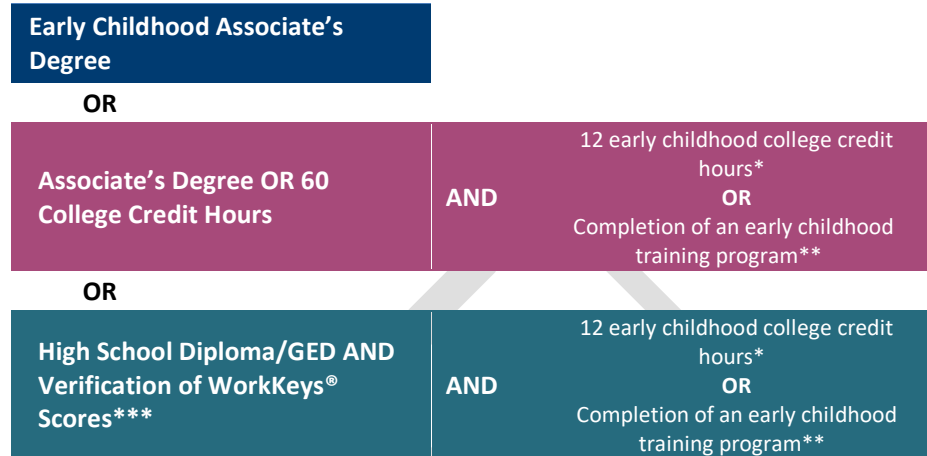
Early Childhood Associate's Degree

OR

| Associate's Degree OR 60 College Credit Hours | AND | 12 early childhood college credit hours* OR Completion of an early childhood training program** |
|---|---|---|

OR

| High School Diploma/GED AND Verification of WorkKeys® Scores*** | AND | 12 early childhood college credit hours* OR Completion of an early childhood training program** |
|---|---|---|